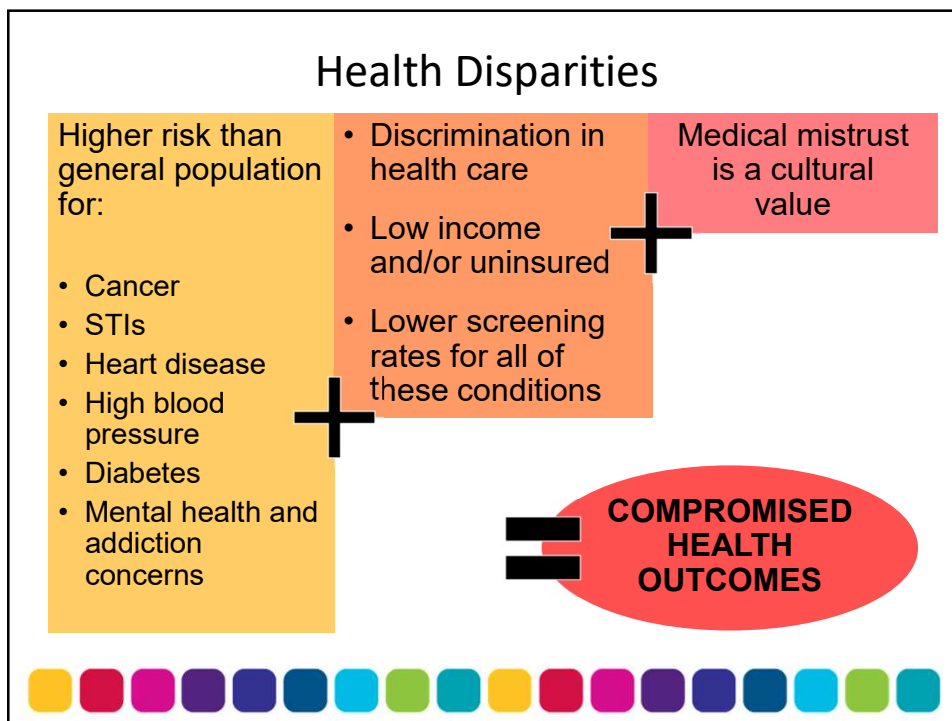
Health Disparities

Higher risk than general population for:

- Cancer
- STIs
- Heart disease
- High blood pressure
- Diabetes
- Mental health and addiction concerns

- Discrimination in health care
- Low income and/or uninsured
- Lower screening rates for all of these conditions

Medical mistrust is a cultural value

COMPROMISED HEALTH OUTCOMES